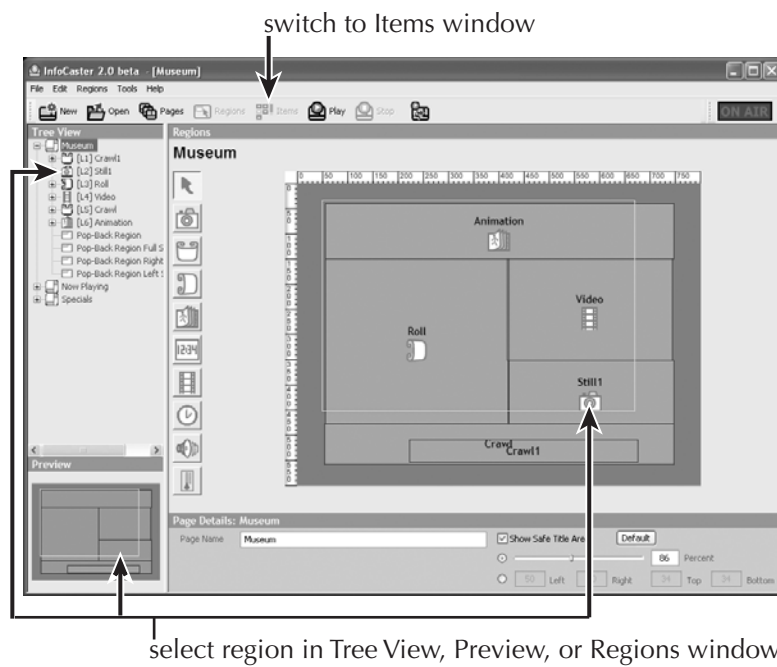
switch to Items window

InfoCaster 2.0 beta - [Museum]

File Edit Regions Tools Help

New Open Pages Regions Items Play Stop

ON AIR

Tree View

Museum
[L1] Crawl1
[L2] Still1
[L3] Roll
[L4] Video
[L5] Crawl
[L6] Animation
Pop-Back Region
Pop-Back Region Full S
Pop-Back Region Right
Pop-Back Region Left S
Now Playing
Specials

Preview

Regions

Museum

0 50 100 150 200 250 300 350 400 450 500 550 600 650 700 750

Animation

Video

Roll

Still1

Crawl Crawl1

Page Details: Museum

Page Name Museum

Show Safe Title Area Default

86 Percent

50 Left Right 34 Top 34 Bottom

select region in Tree View, Preview, or Regions window